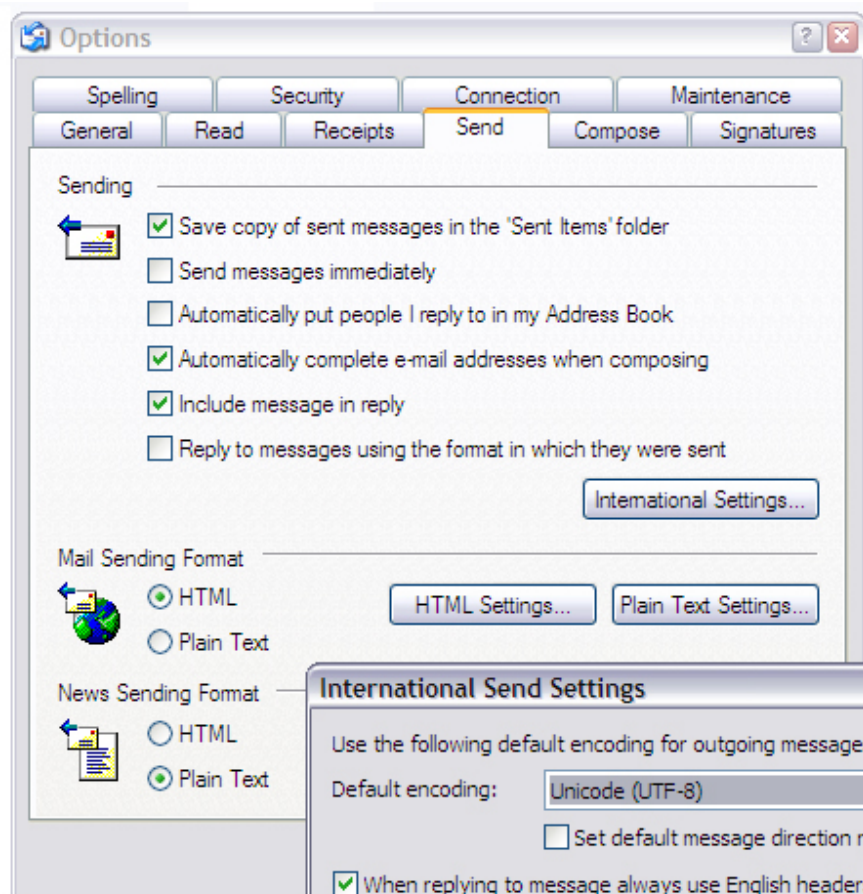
Options

Spelling | Security | Connection | Maintenance
General | Read | Receipts | Send | Compose | Signatures

Sending

Save copy of sent messages in the 'Sent Items' folder

Send messages immediately

Automatically put people I reply to in my Address Book

Automatically complete e-mail addresses when composing

Include message in reply

Reply to messages using the format in which they were sent

International Settings...

Mail Sending Format

HTML

Plain Text

HTML Settings...

Plain Text Settings...

News Sending Format

HTML

Plain Text

International Send Settings

Use the following default encoding for outgoing message

Default encoding:

Unicode (UTF-8)

Set default message direction r

When replying to message always use English header